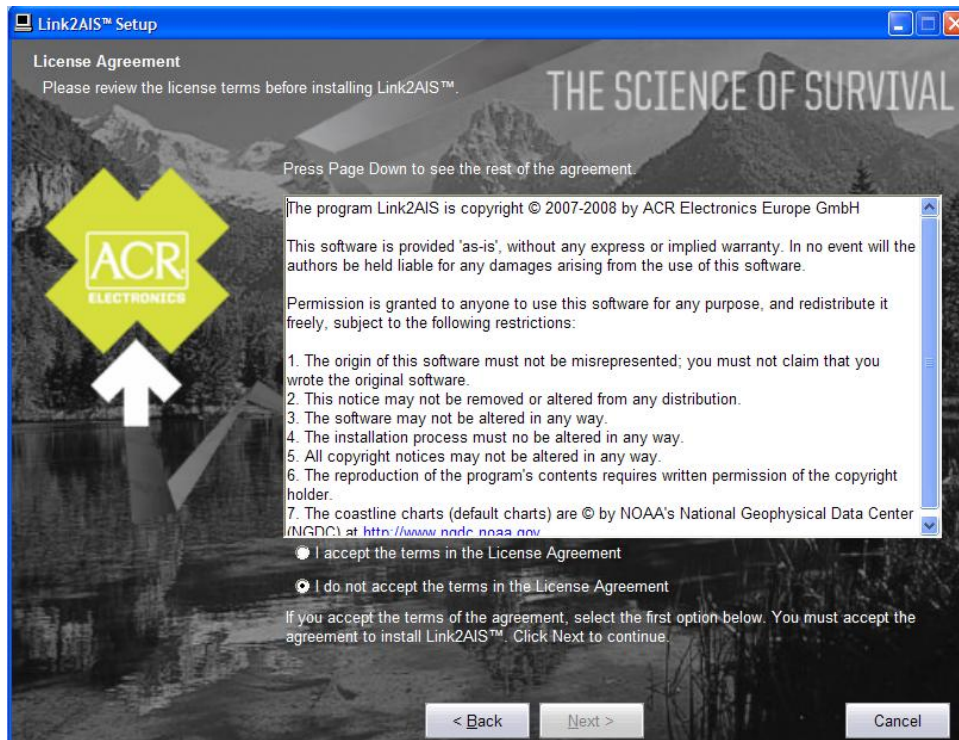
Link2AIS™ Setup

License Agreement
Please review the license terms before installing Link2AIS™.

THE SCIENCE OF SURVIVAL

ACR
ELECTRONICS

Press Page Down to see the rest of the agreement.

The program Link2AIS is copyright © 2007-2008 by ACR Electronics Europe GmbH

This software is provided 'as-is', without any express or implied warranty. In no event will the authors be held liable for any damages arising from the use of this software.

Permission is granted to anyone to use this software for any purpose, and redistribute it freely, subject to the following restrictions:

1. The origin of this software must not be misrepresented; you must not claim that you wrote the original software.
2. This notice may not be removed or altered from any distribution.
3. The software may not be altered in any way.
4. The installation process must no be altered in any way.
5. All copyright notices may not be altered in any way.
6. The reproduction of the program's contents requires written permission of the copyright holder.
7. The coastline charts (default charts) are © by NOAA's National Geophysical Data Center (NGDC) at http://www.ngdc.noaa.gov

I accept the terms in the License Agreement

I do not accept the terms in the License Agreement

If you accept the terms of the agreement, select the first option below. You must accept the agreement to install Link2AIS™. Click Next to continue.

< Back    Next >    Cancel